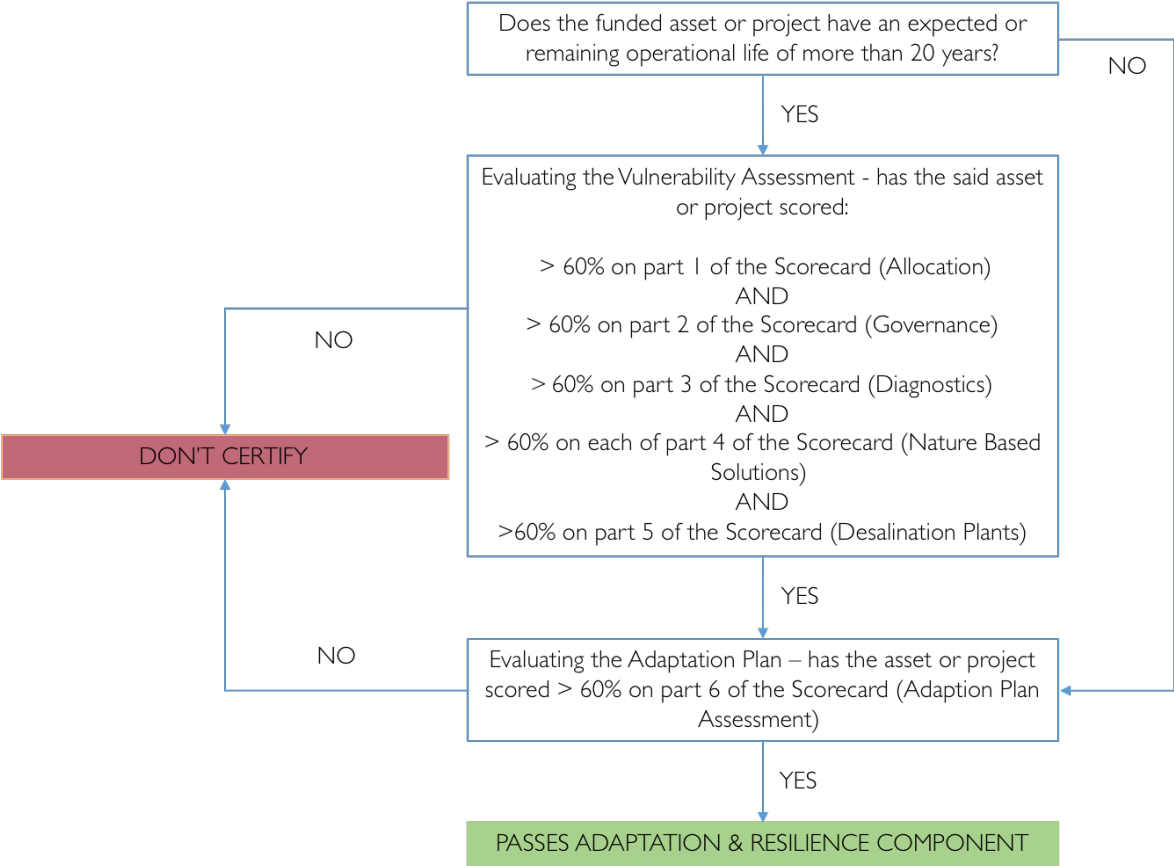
Does the funded asset or project have an expected or remaining operational life of more than 20 years?

NO

YES

Evaluating the Vulnerability Assessment - has the said asset or project scored:

> 60% on part 1 of the Scorecard (Allocation)
AND
> 60% on part 2 of the Scorecard (Governance)
AND
> 60% on part 3 of the Scorecard (Diagnostics)
AND
> 60% on each of part 4 of the Scorecard (Nature Based Solutions)
AND
>60% on part 5 of the Scorecard (Desalination Plants)

NO

DON'T CERTIFY

YES

NO

Evaluating the Adaptation Plan – has the asset or project scored > 60% on part 6 of the Scorecard (Adaption Plan Assessment)

YES

PASSES ADAPTATION & RESILIENCE COMPONENT